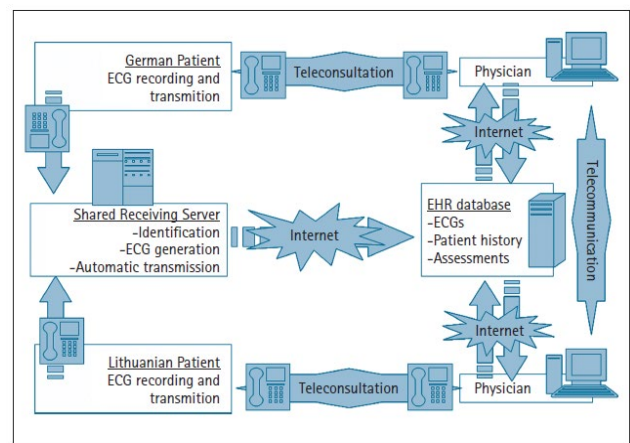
German Patient
ECG recording and transmition

Teleconsultation

Physician

Internet

Telecommunication

Shared Receiving Server
-Identification
-ECG generation
-Automatic transmission

Internet

EHR database
-ECGs
-Patient history
-Assessments

Internet

Lithuanian Patient
ECG recording and transmition

Teleconsultation

Physician